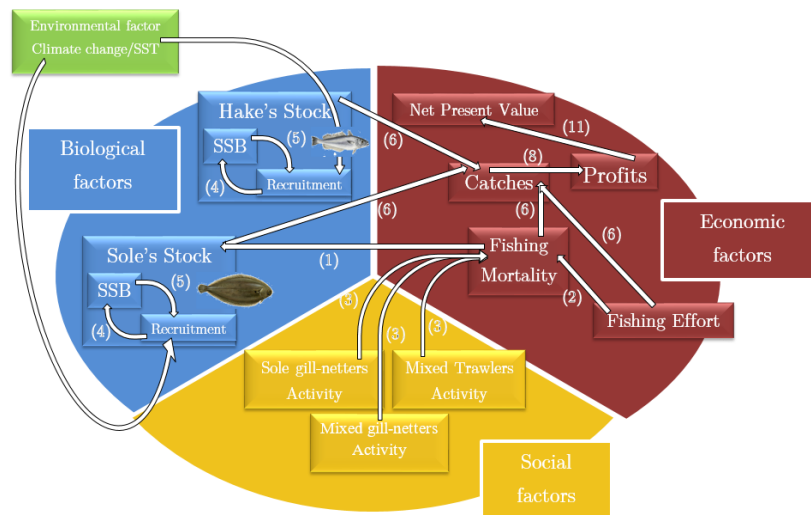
Environmental factor
Climate change/SST

Biological factors

Hake's Stock
SSB
(5)
(4)
Recruitment

Sole's Stock
SSB
(5)
(4)
Recruitment

Net Present Value
(11)
(6)
(8)
Catches
Profits
(6)
(6)
(6)
Fishing Mortality
(1)
(2)
Fishing Effort

Economic factors

(3)
(3)
(3)
Sole gill-netters Activity
Mixed Trawlers Activity
Mixed gill-netters Activity

Social factors